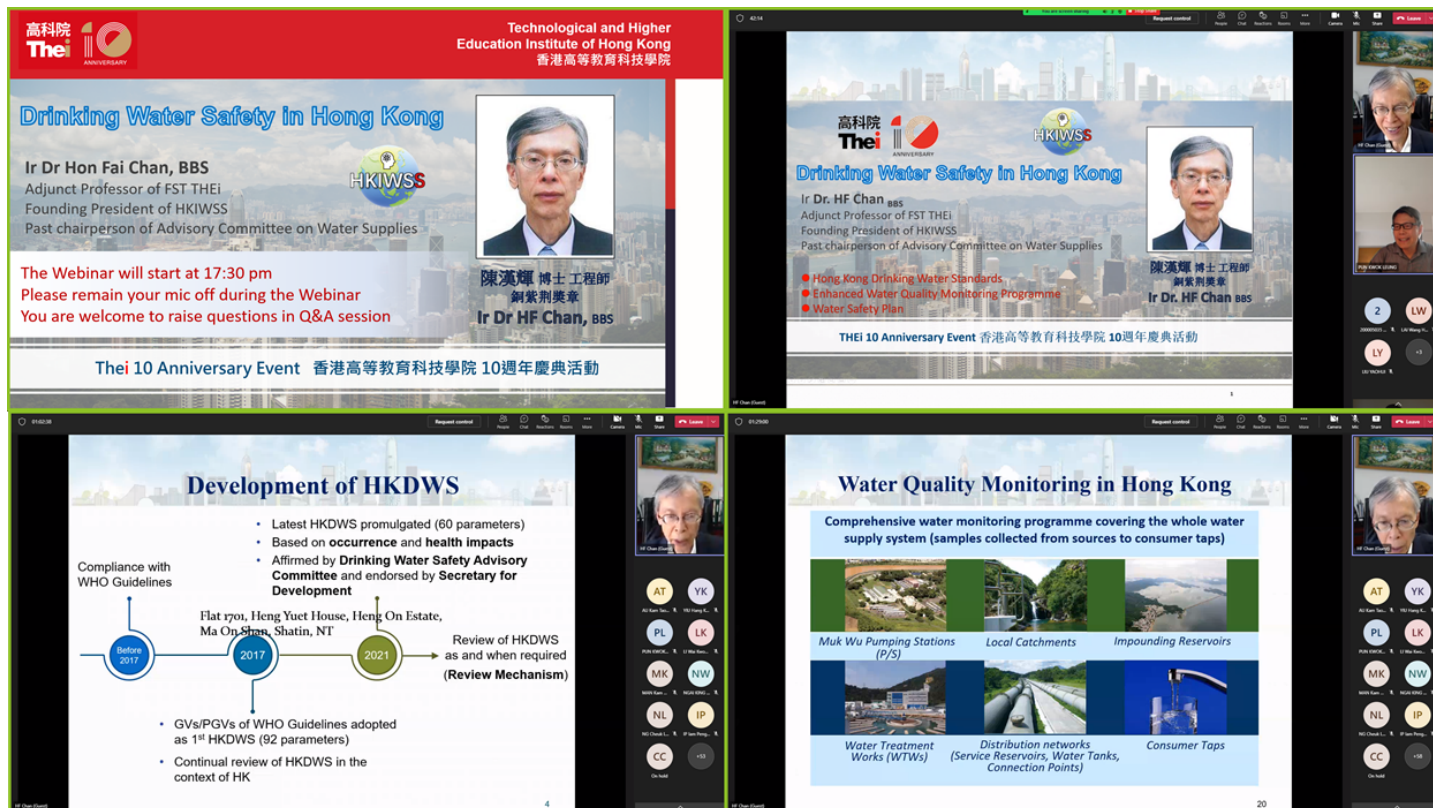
高科院 THEi 10 ANNIVERSARY

Technological and Higher Education Institute of Hong Kong
香港高等教育科技學院

Drinking Water Safety in Hong Kong

Ir Dr Hon Fai Chan, BBS
Adjunct Professor of FST THEi
Founding President of HKIWSS
Past chairperson of Advisory Committee on Water Supplies

HKIWSS

The Webinar will start at 17:30 pm
Please remain your mic off during the Webinar
You are welcome to raise questions in Q&A session

陳漢輝 博士 工程師
銅紫荊獎章
Ir Dr HF Chan, BBS

THEi 10 Anniversary Event 香港高等教育科技學院 10週年慶典活動

42:14

Request control

People Chat Reactions Rooms More Camera Mic Share Leave

高科院 THEi 10 ANNIVERSARY

HKIWSS

Drinking Water Safety in Hong Kong

Ir Dr. HF Chan BBS
Adjunct Professor of FST THEi
Founding President of HKIWSS
Past chairperson of Advisory Committee on Water Supplies

Hong Kong Drinking Water Standards
Enhanced Water Quality Monitoring Programme
Water Safety Plan

陳漢輝 博士 工程師
銅紫荊獎章
Ir Dr. HF Chan BBS

THEi 10 Anniversary Event 香港高等教育科技學院 10週年慶典活動

1

HF Chan (Guest)

PUN KWOK LEUNG

2 LW LY +3

01:02:38

Request control

People Chat Reactions Rooms More Camera Mic Share Leave

Development of HKDWS

Latest HKDWS promulgated (60 parameters)
Based on occurrence and health impacts
Affirmed by Drinking Water Safety Advisory Committee and endorsed by Secretary for Development

Compliance with WHO Guidelines

Flat 1701, Heng Yuet House, Heng On Estate, Ma On Shan, Shatin, NT

Before 2017

2017

2021

Review of HKDWS as and when required (Review Mechanism)

GVs/PGVs of WHO Guidelines adopted as 1$^{st}$ HKDWS (92 parameters)
Continual review of HKDWS in the context of HK

4

HF Chan (Guest)

AT YK PL LK MK NW NL IP CC +53

01:29:00

Request control

People Chat Reactions Rooms More Camera Mic Share Leave

Water Quality Monitoring in Hong Kong

Comprehensive water monitoring programme covering the whole water supply system (samples collected from sources to consumer taps)

Muk Wu Pumping Stations (P/S)
Local Catchments
Impounding Reservoirs
Water Treatment Works (WTWs)
Distribution networks (Service Reservoirs, Water Tanks, Connection Points)
Consumer Taps

20

HF Chan (Guest)

AT YK PL LK MK NW NL IP CC +58